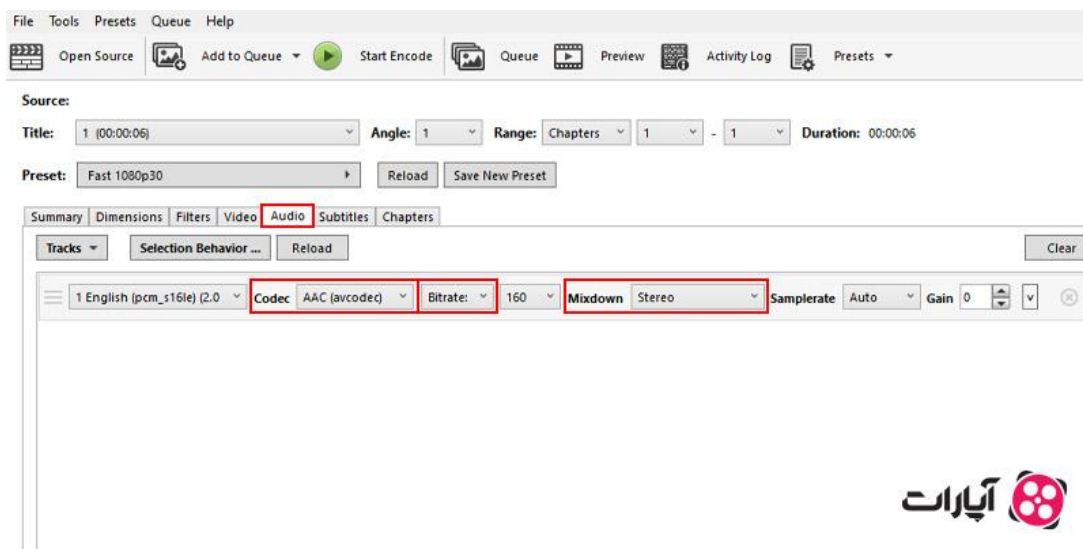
File Tools Presets Queue Help

Open Source | Add to Queue ▾ | Start Encode | Queue | Preview | Activity Log | Presets ▾

Source:

Title: 1 (00:00:06) | Angle: 1 | Range: Chapters | 1 | - | 1 | Duration: 00:00:06

Preset: Fast 1080p30 | Reload | Save New Preset

Summary | Dimensions | Filters | Video | Audio | Subtitles | Chapters

Tracks ▾ | Selection Behavior ... | Reload | Clear

1 English (pcm_s16le) (2.0 | Codec | AAC (avcodec) | Bitrate: | 160 | Mixdown | Stereo | Samplerate | Auto | Gain | 0 | v

آپارات